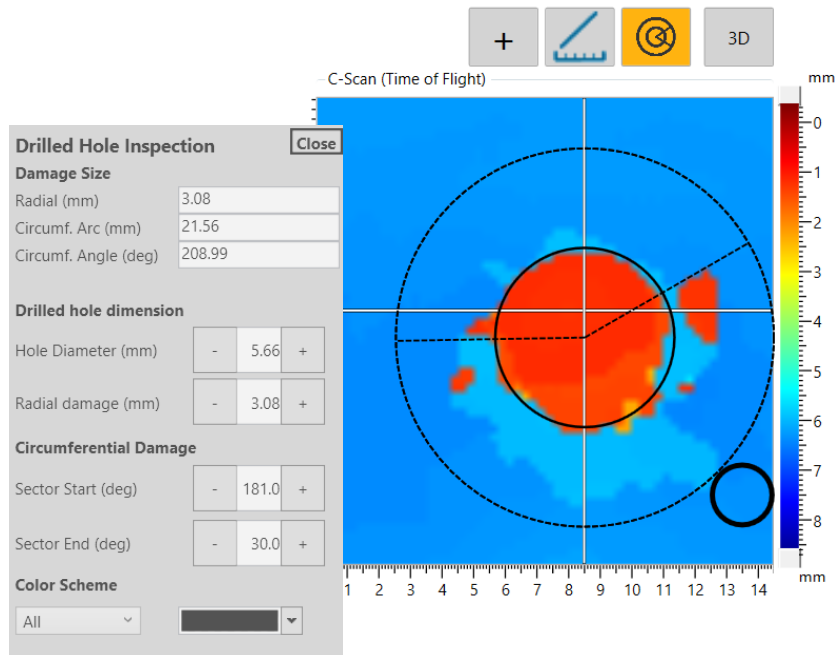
+

3D

C-Scan (Time of Flight)

mm
0
1
2
3
4
5
6
7
8
mm

1 2 3 4 5 6 7 8 9 10 11 12 13 14

Drilled Hole Inspection
Close

Damage Size

| Radial (mm) | 3.08 |
|---|---|
| Circumf. Arc (mm) | 21.56 |
| Circumf. Angle (deg) | 208.99 |

Drilled hole dimension

Hole Diameter (mm) - 5.66 +

Radial damage (mm) - 3.08 +

Circumferential Damage

Sector Start (deg) - 181.0 +

Sector End (deg) - 30.0 +

Color Scheme

All